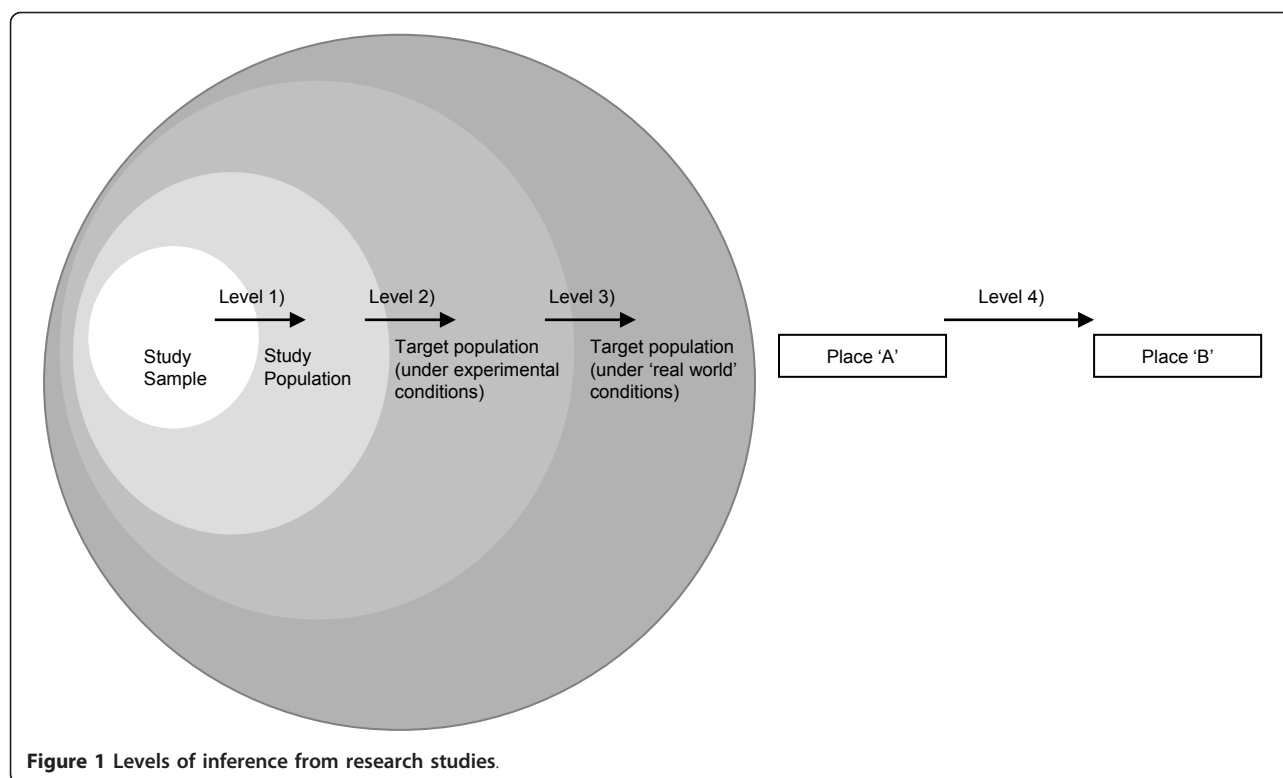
Level 1)

Study Sample

Study Population

Level 2)

Target population (under experimental conditions)

Level 3)

Target population (under 'real world' conditions)

Place 'A'

Level 4)

Place 'B'

**Figure 1** Levels of inference from research studies.